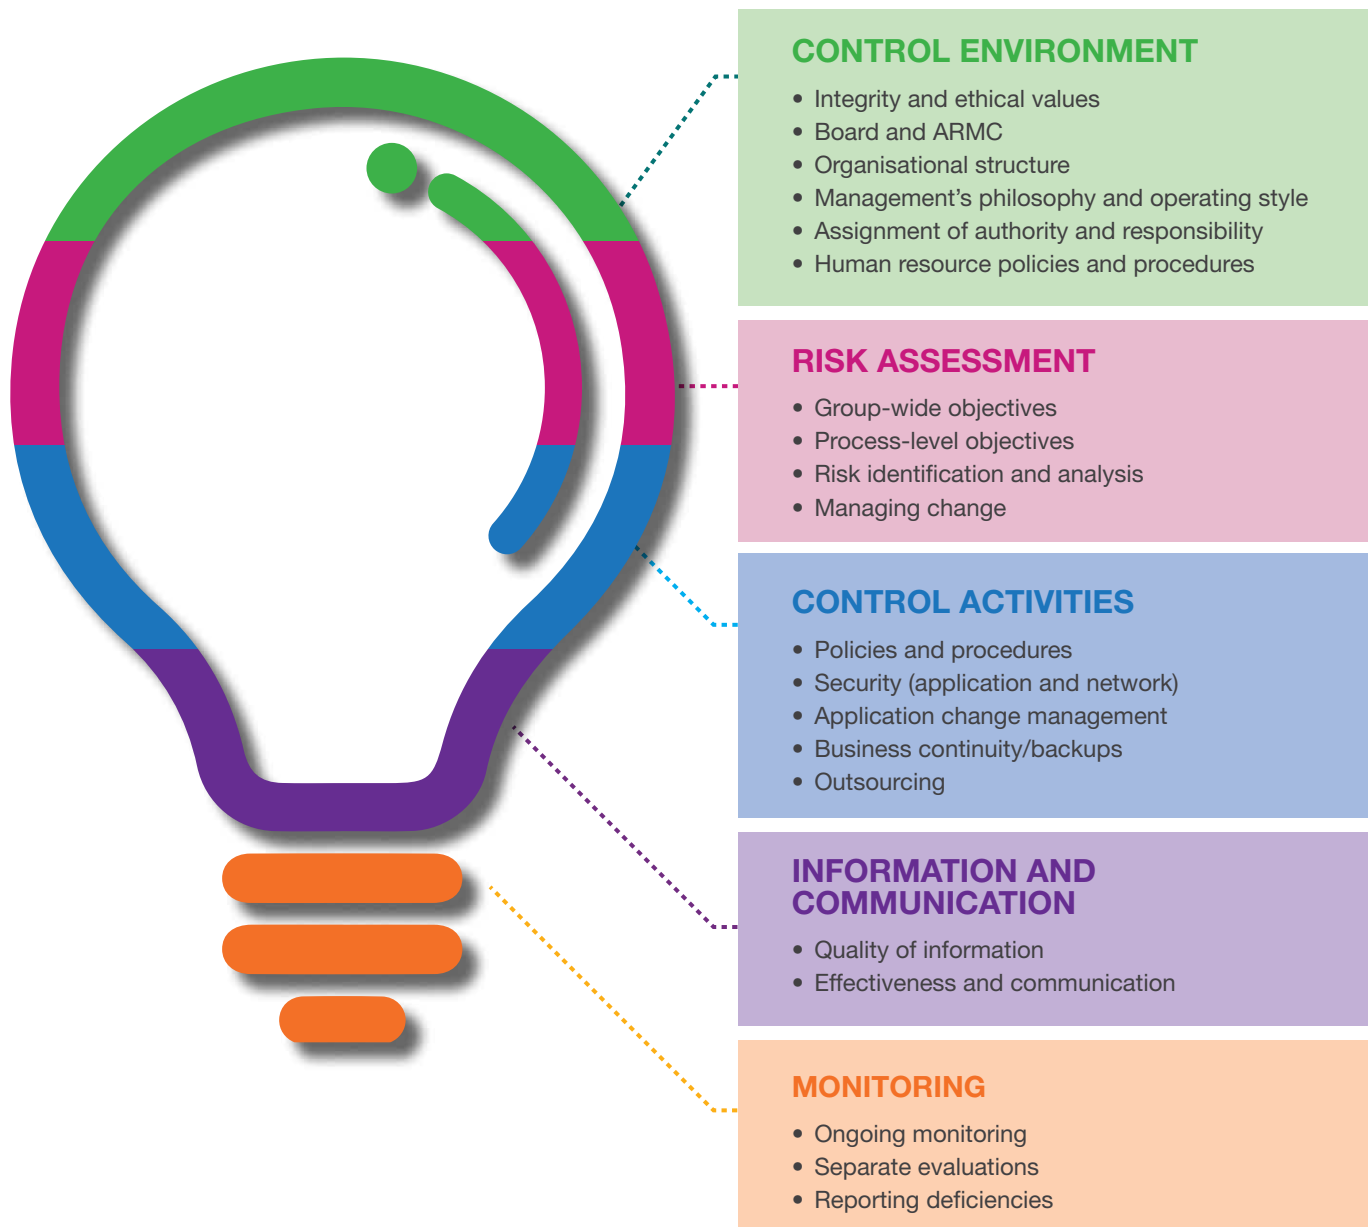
CONTROL ENVIRONMENT

• Integrity and ethical values
• Board and ARMC
• Organisational structure
• Management's philosophy and operating style
• Assignment of authority and responsibility
• Human resource policies and procedures

RISK ASSESSMENT

• Group-wide objectives
• Process-level objectives
• Risk identification and analysis
• Managing change

CONTROL ACTIVITIES

• Policies and procedures
• Security (application and network)
• Application change management
• Business continuity/backups
• Outsourcing

INFORMATION AND COMMUNICATION

• Quality of information
• Effectiveness and communication

MONITORING

• Ongoing monitoring
• Separate evaluations
• Reporting deficiencies